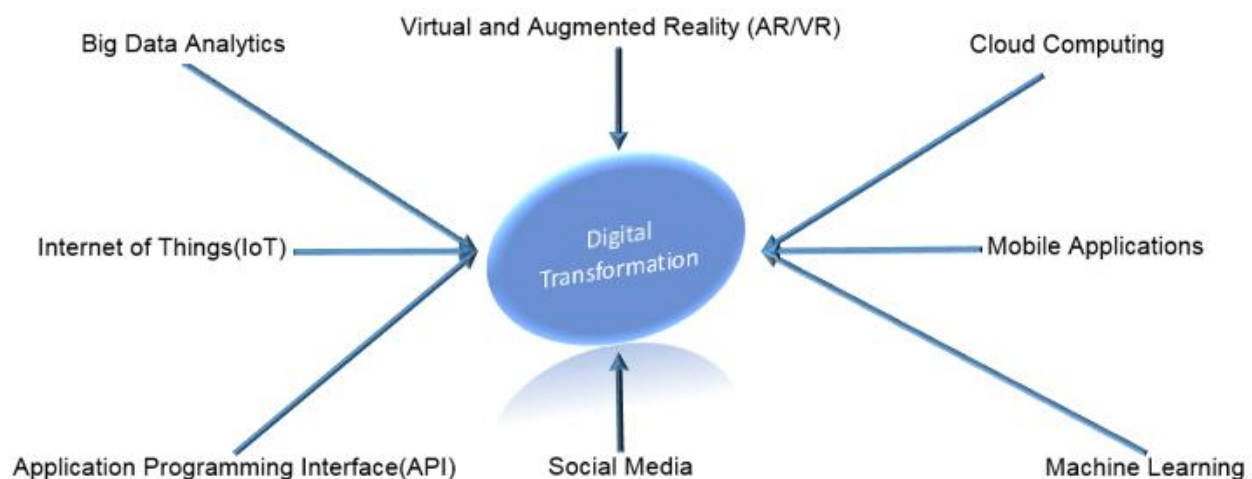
Big Data Analytics

Virtual and Augmented Reality (AR/VR)

Cloud Computing

Internet of Things(IoT)

Digital Transformation

Mobile Applications

Application Programming Interface(API)

Social Media

Machine Learning